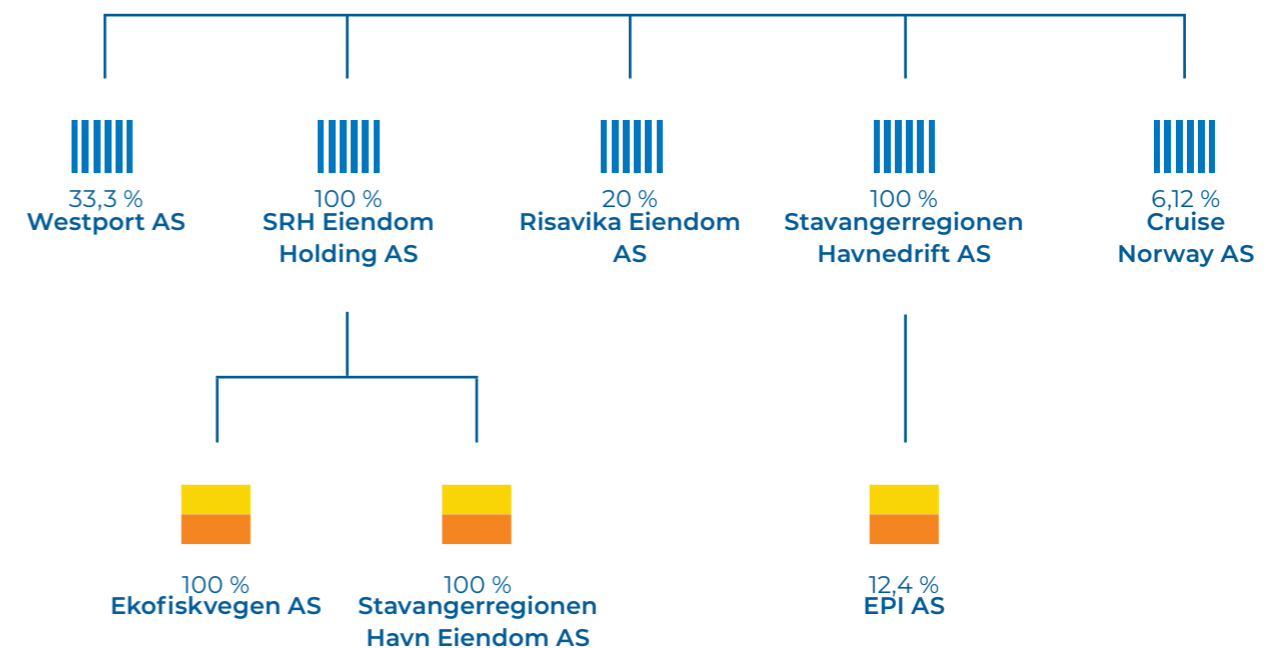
33,3 %
Westport AS

100 %
SRH Eiendom Holding AS

20 %
Risavika Eiendom AS

100 %
Stavangerregionen Havnedrift AS

6,12 %
Cruise Norway AS

100 %
Ekofiskvegen AS

100 %
Stavangerregionen Havn Eiendom AS

12,4 %
EPI AS